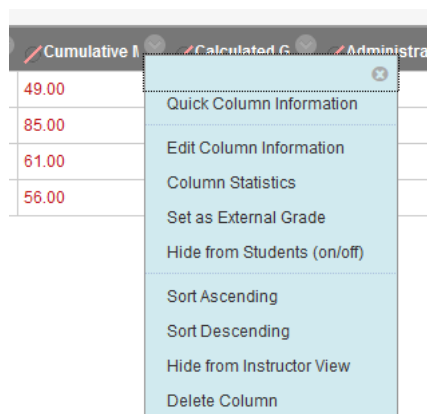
Cumulative M Calculated G Administra

| Cumulative M |
|---|
| 49.00 |
| 85.00 |
| 61.00 |
| 56.00 |

Quick Column Information

Edit Column Information
Column Statistics
Set as External Grade
Hide from Students (on/off)

Sort Ascending
Sort Descending
Hide from Instructor View
Delete Column